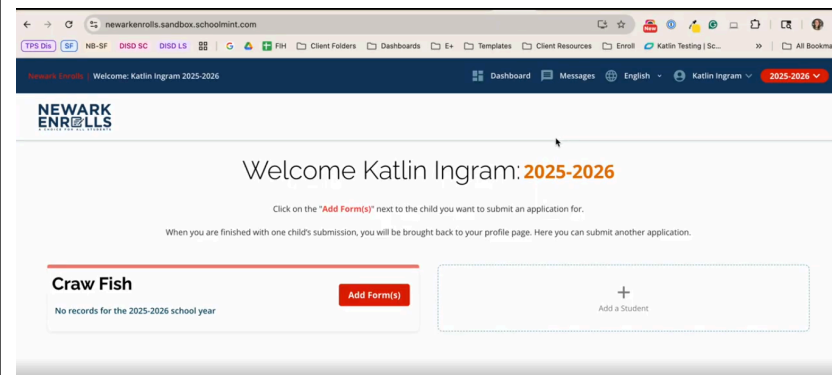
newarkenrolls.sandbox.schoolmint.com

TPS Dis | SF | NB-SF | DISD SC | DISD LS | G | FIH | Client Folders | Dashboards | E+ | Templates | Client Resources | Enroll | Katlin Testing | Sc... | » | All Bookma

Newark Enrolls | Welcome: Katlin Ingram 2025-2026

Dashboard | Messages | English | Katlin Ingram | 2025-2026

NEWARK ENROLLS
A CHOICE FOR ALL STUDENTS

Welcome Katlin Ingram: 2025-2026

Click on the "Add Form(s)" next to the child you want to submit an application for.

When you are finished with one child's submission, you will be brought back to your profile page. Here you can submit another application.

Craw Fish

Add Form(s)

No records for the 2025-2026 school year

+
Add a Student